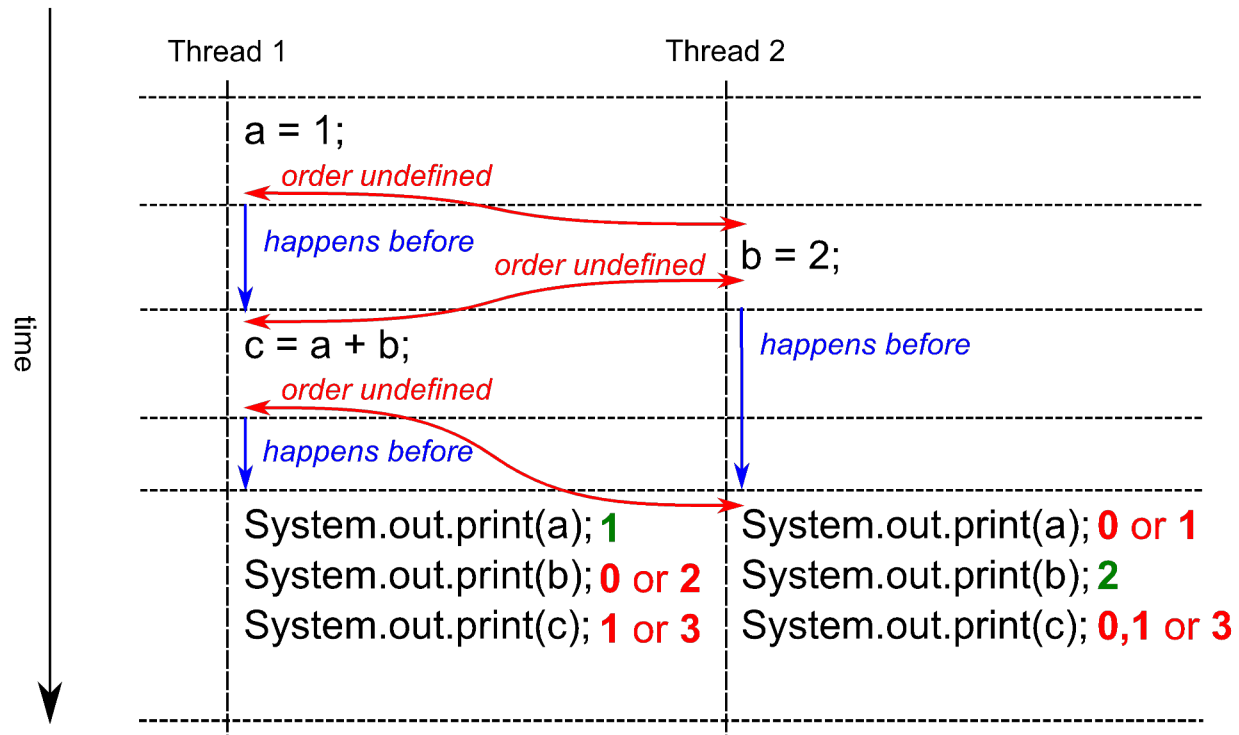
time

Thread 1

Thread 2

a = 1;

order undefined

happens before

order undefined

b = 2;

c = a + b;

happens before

order undefined

happens before

System.out.print(a); 1
System.out.print(b); 0 or 2
System.out.print(c); 1 or 3

System.out.print(a); 0 or 1
System.out.print(b); 2
System.out.print(c); 0,1 or 3